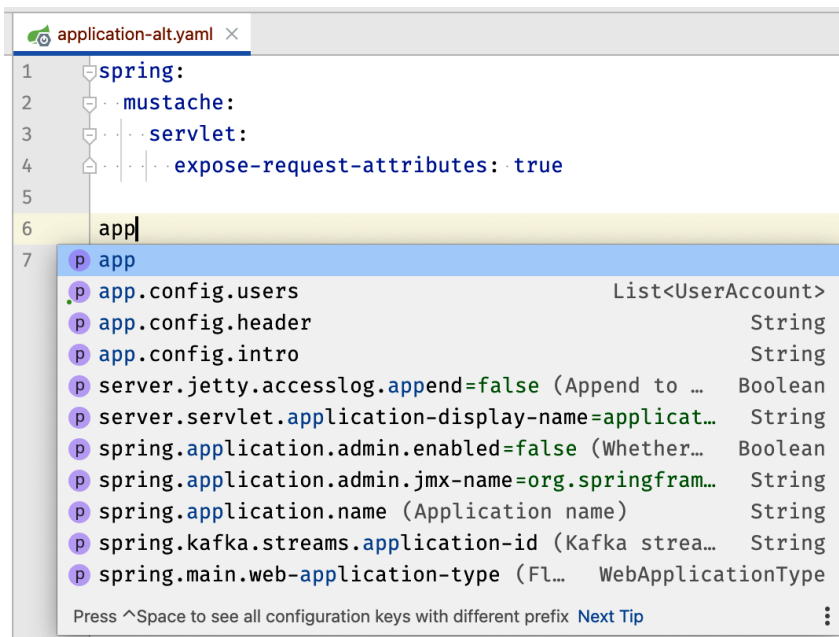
application-alt.yaml ×

1 spring:
2 mustache:
3 servlet:
4 expose-request-attributes: true
5
6 app
7

p app
p app.config.users List<UserAccount>
p app.config.header String
p app.config.intro String
p server.jetty.accesslog.append=false (Append to … Boolean
p server.servlet.application-display-name=applicat… String
p spring.application.admin.enabled=false (Whether… Boolean
p spring.application.admin.jmx-name=org.springfram… String
p spring.application.name (Application name) String
p spring.kafka.streams.application-id (Kafka strea… String
p spring.main.web-application-type (Fl… WebApplicationType

Press ^Space to see all configuration keys with different prefix Next Tip